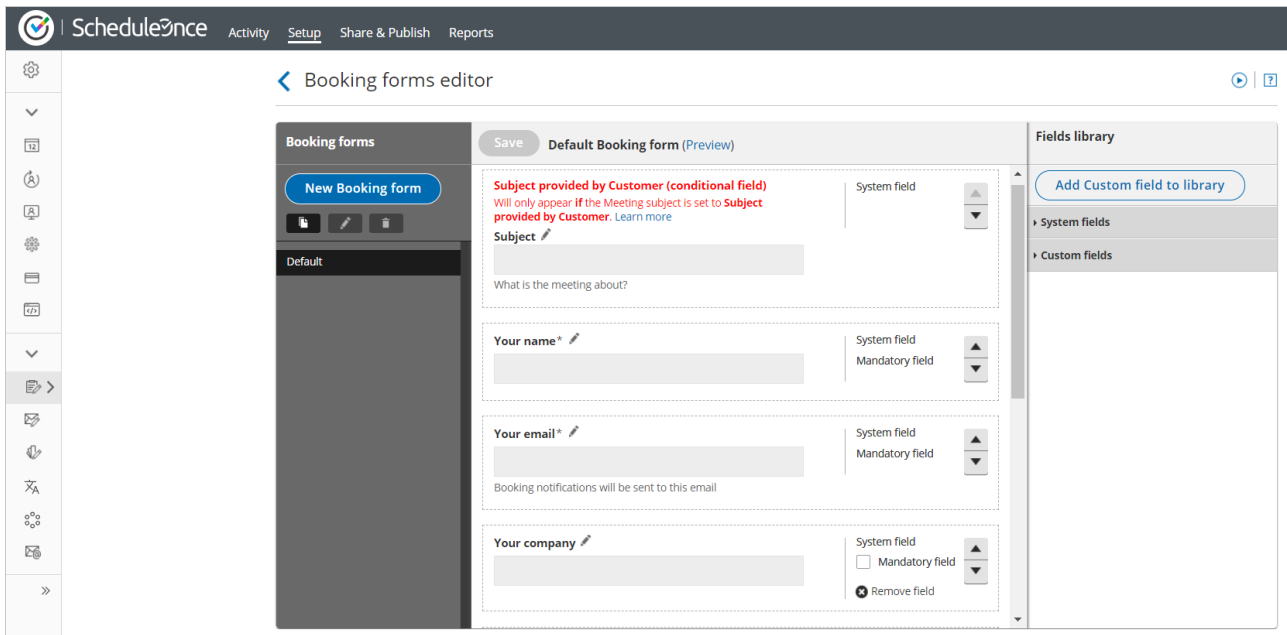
ScheduleOnce Activity Setup Share & Publish Reports

Booking forms editor

Booking forms

New Booking form

Default

Save Default Booking form (Preview)

Subject provided by Customer (conditional field)
Will only appear if the Meeting subject is set to Subject provided by Customer. Learn more
Subject
What is the meeting about?
System field

Your name*
System field
Mandatory field

Your email*
Booking notifications will be sent to this email
System field
Mandatory field

Your company
System field
Mandatory field
Remove field

Fields library

Add Custom field to library

System fields

Custom fields